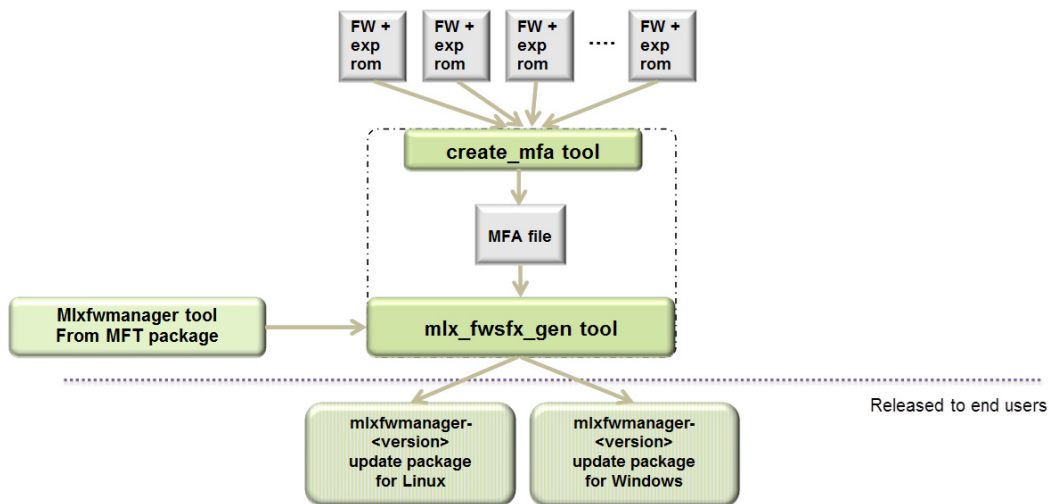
FW + exp rom

FW + exp rom

FW + exp rom

....

FW + exp rom

create_mfa tool

MFA file

Mlxfwmanager tool From MFT package

mlx_fwsfx_gen tool

Released to end users

mlxfwmanager-<version> update package for Linux

mlxfwmanager-<version> update package for Windows